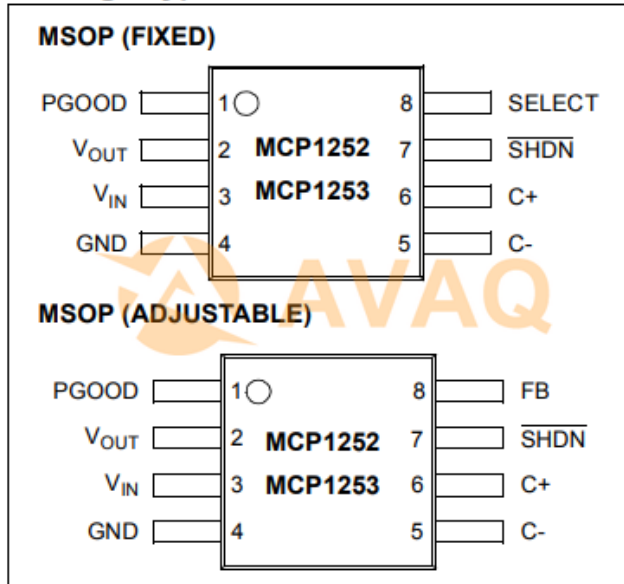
MSOP (FIXED)

PGOOD 1 8 SELECT
$V_{OUT}$ 2 MCP1252 7 $\overline{SHDN}$
$V_{IN}$ 3 MCP1253 6 C+
GND 4 5 C-

AVAQ

MSOP (ADJUSTABLE)

PGOOD 1 8 FB
$V_{OUT}$ 2 MCP1252 7 $\overline{SHDN}$
$V_{IN}$ 3 MCP1253 6 C+
GND 4 5 C-